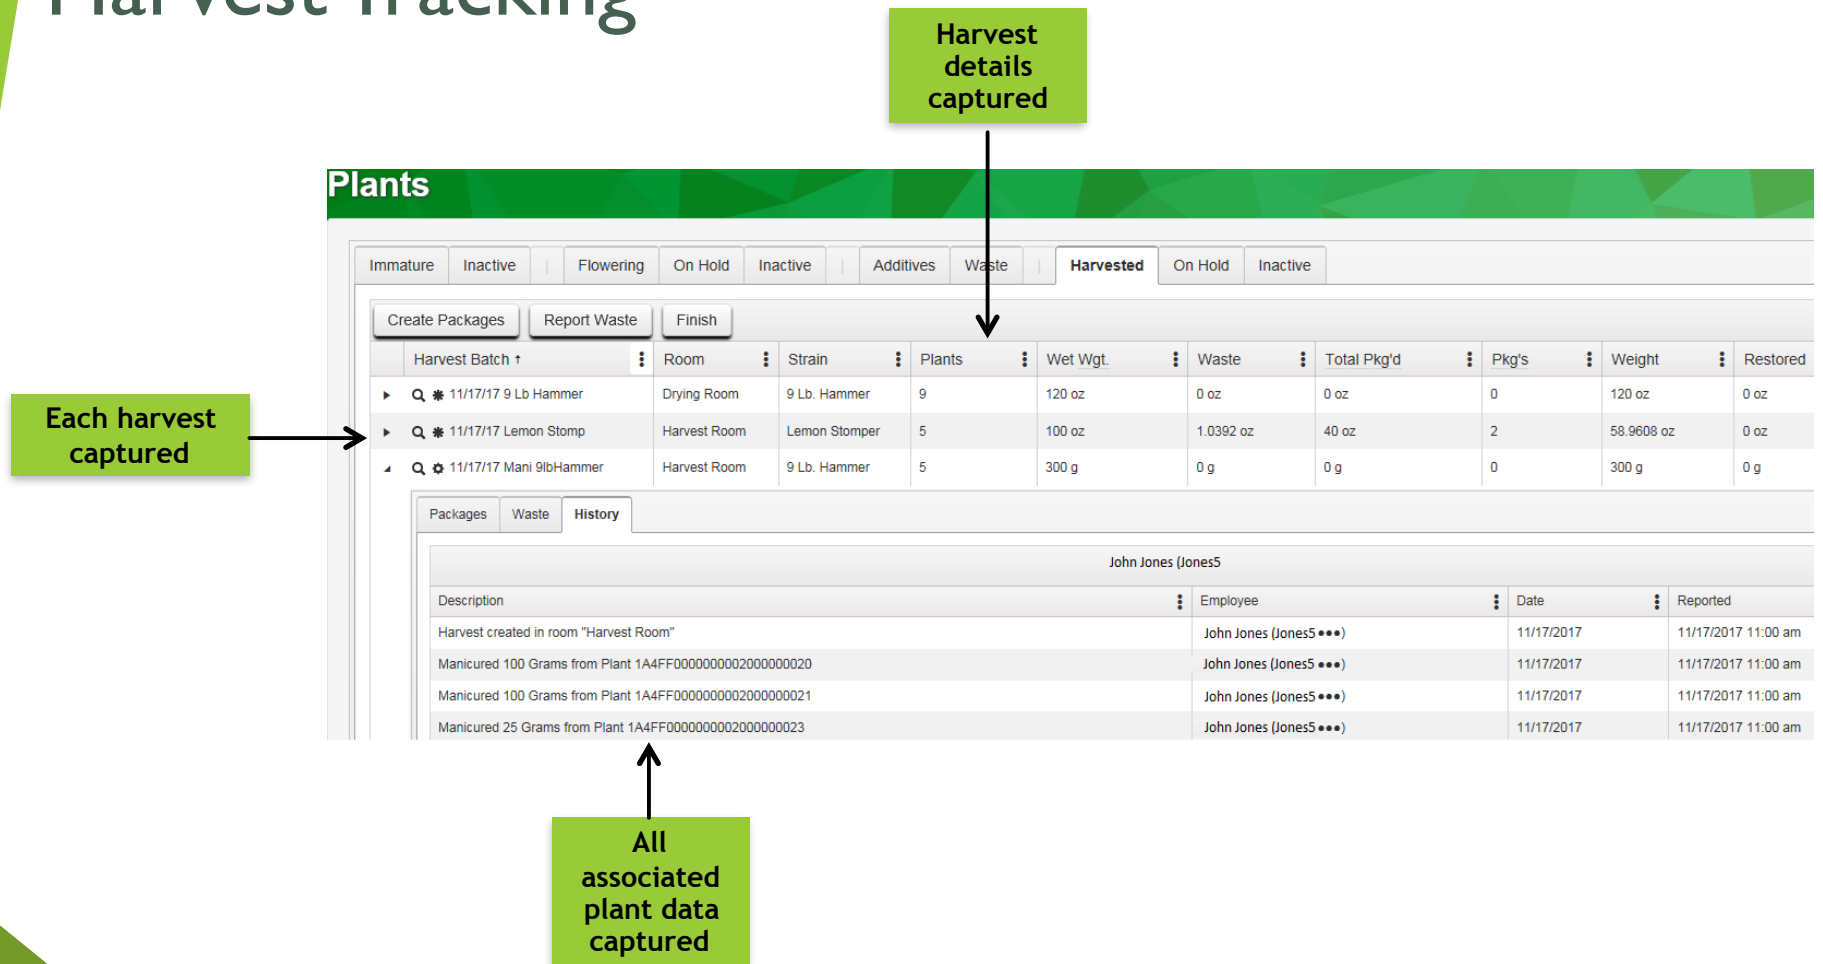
Harvest Tracking

Harvest details captured

Plants

Immature | Inactive | Flowering | On Hold | Inactive | Additives | Waste | Harvested | On Hold | Inactive

Create Packages | Report Waste | Finish

| Harvest Batch ↑ | Room | Strain | Plants | Wet Wgt. | Waste | Total Pkg'd | Pkg's | Weight | Restored |
|---|---|---|---|---|---|---|---|---|---|
| 11/17/17 9 Lb Hammer | Drying Room | 9 Lb. Hammer | 9 | 120 oz | 0 oz | 0 oz | 0 | 120 oz | 0 oz |
| 11/17/17 Lemon Stomp | Harvest Room | Lemon Stomper | 5 | 100 oz | 1.0392 oz | 40 oz | 2 | 58.9608 oz | 0 oz |
| 11/17/17 Mani 9lbHammer | Harvest Room | 9 Lb. Hammer | 5 | 300 g | 0 g | 0 g | 0 | 300 g | 0 g |

Each harvest captured

Packages | Waste | History

John Jones (Jones5

| Description | Employee | Date | Reported |
|---|---|---|---|
| Harvest created in room "Harvest Room" | John Jones (Jones5•••) | 11/17/2017 | 11/17/2017 11:00 am |
| Manicured 100 Grams from Plant 1A4FF0000000002000000020 | John Jones (Jones5•••) | 11/17/2017 | 11/17/2017 11:00 am |
| Manicured 100 Grams from Plant 1A4FF0000000002000000021 | John Jones (Jones5•••) | 11/17/2017 | 11/17/2017 11:00 am |
| Manicured 25 Grams from Plant 1A4FF0000000002000000023 | John Jones (Jones5•••) | 11/17/2017 | 11/17/2017 11:00 am |

All associated plant data captured